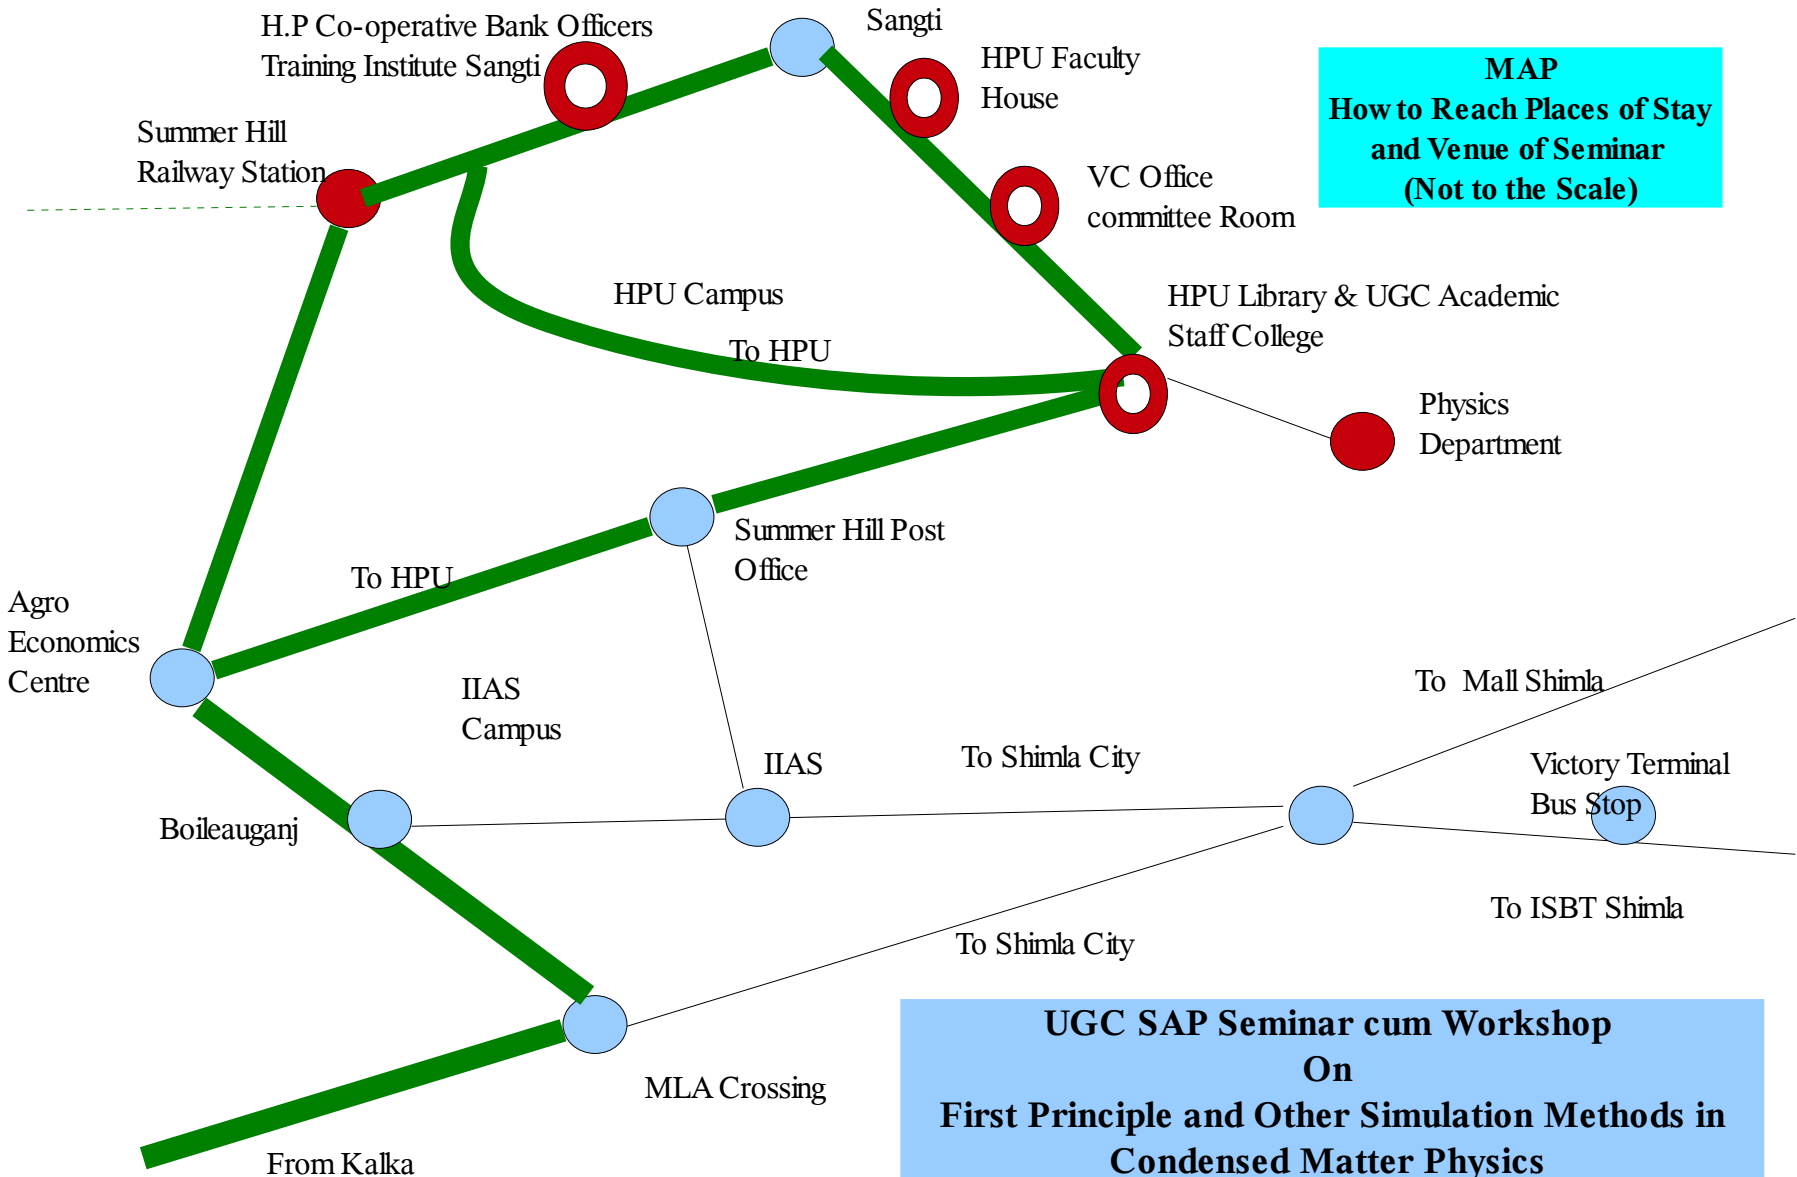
H.P Co-operative Bank Officers Training Institute Sangti

Sangti

HPU Faculty House

MAP
How to Reach Places of Stay and Venue of Seminar
(Not to the Scale)

Summer Hill Railway Station

VC Office committee Room

HPU Campus

HPU Library & UGC Academic Staff College

To HPU

Physics Department

Summer Hill Post Office

To HPU

Agro Economics Centre

IIAS Campus

To Mall Shimla

IIAS

To Shimla City

Victory Terminal Bus Stop

Boileauganj

To ISBT Shimla

To Shimla City

MLA Crossing

From Kalka

UGC SAP Seminar cum Workshop
On
First Principle and Other Simulation Methods in Condensed Matter Physics